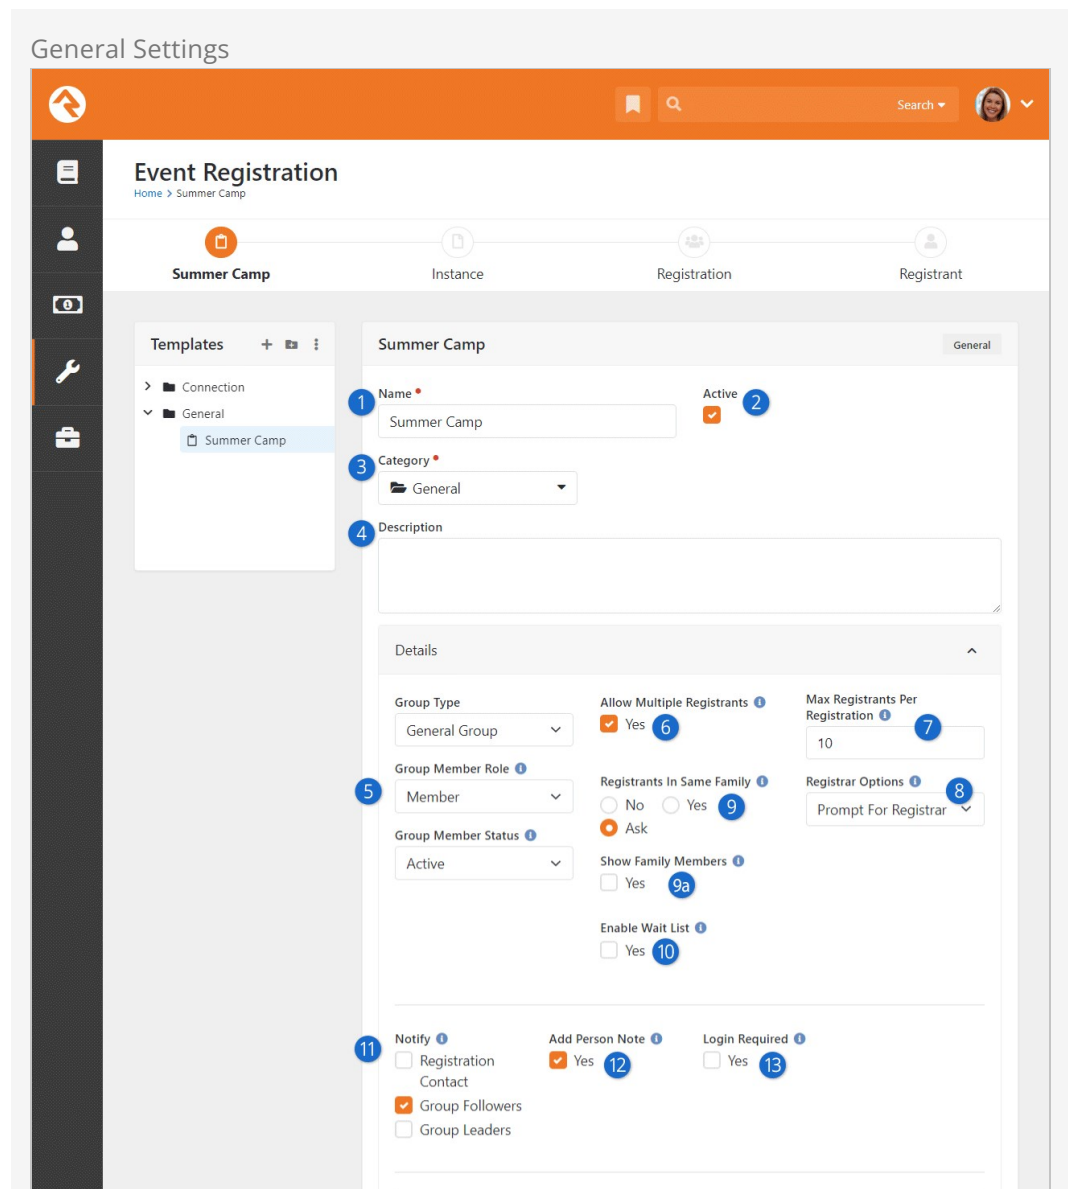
General Settings

Search

Event Registration
Home > Summer Camp

Summer Camp
Instance
Registration
Registrant

Templates
Connection
General
Summer Camp

Summer Camp
General

1 Name
Summer Camp

Active 2

3 Category
General

4 Description

Details

Group Type
General Group

5 Group Member Role
Member

Group Member Status
Active

Allow Multiple Registrants
Yes 6

Registrants In Same Family
No Yes 9
Ask

Show Family Members
Yes 9a

Enable Wait List
Yes 10

Max Registrants Per Registration
10 7

Registrar Options 8
Prompt For Registrar

11 Notify
Registration Contact
Group Followers
Group Leaders

Add Person Note
Yes 12

Login Required
Yes 13